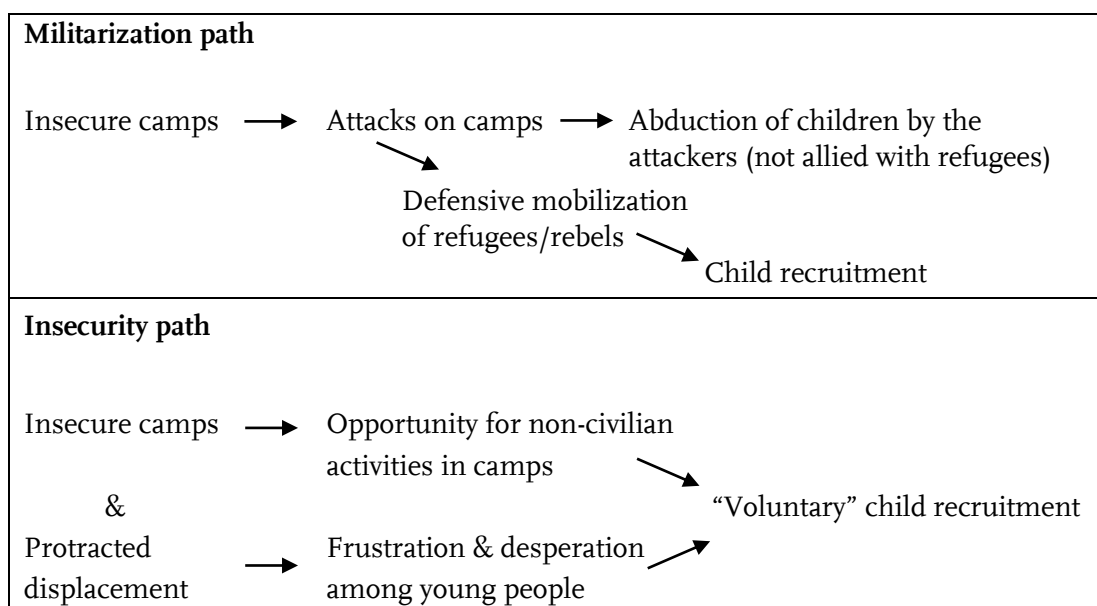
**Militarization path**

Insecure camps → Attacks on camps → Abduction of children by the attackers (not allied with refugees)

Defensive mobilization of refugees/rebels

Child recruitment

**Insecurity path**

Insecure camps → Opportunity for non-civilian activities in camps

&

Protracted displacement → Frustration & desperation among young people

"Voluntary" child recruitment